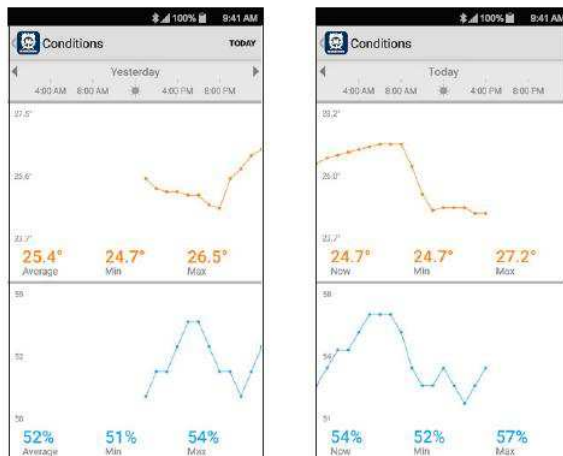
100% 9:41 AM

Conditions

TODAY

Yesterday

4:00 AM 8:00 AM 4:00 PM 8:00 PM

27.5°

25.6°

23.7°

25.4°
Average

24.7°
Min

26.5°
Max

58

52

50

52%
Average

51%
Min

54%
Max

100% 9:41 AM

Conditions

Today

4:00 AM 8:00 AM 4:00 PM 8:00 PM

28.2°

26.0°

23.7°

24.7°
Now

24.7°
Min

27.2°
Max

58

54

51

54%
Now

52%
Min

57%
Max